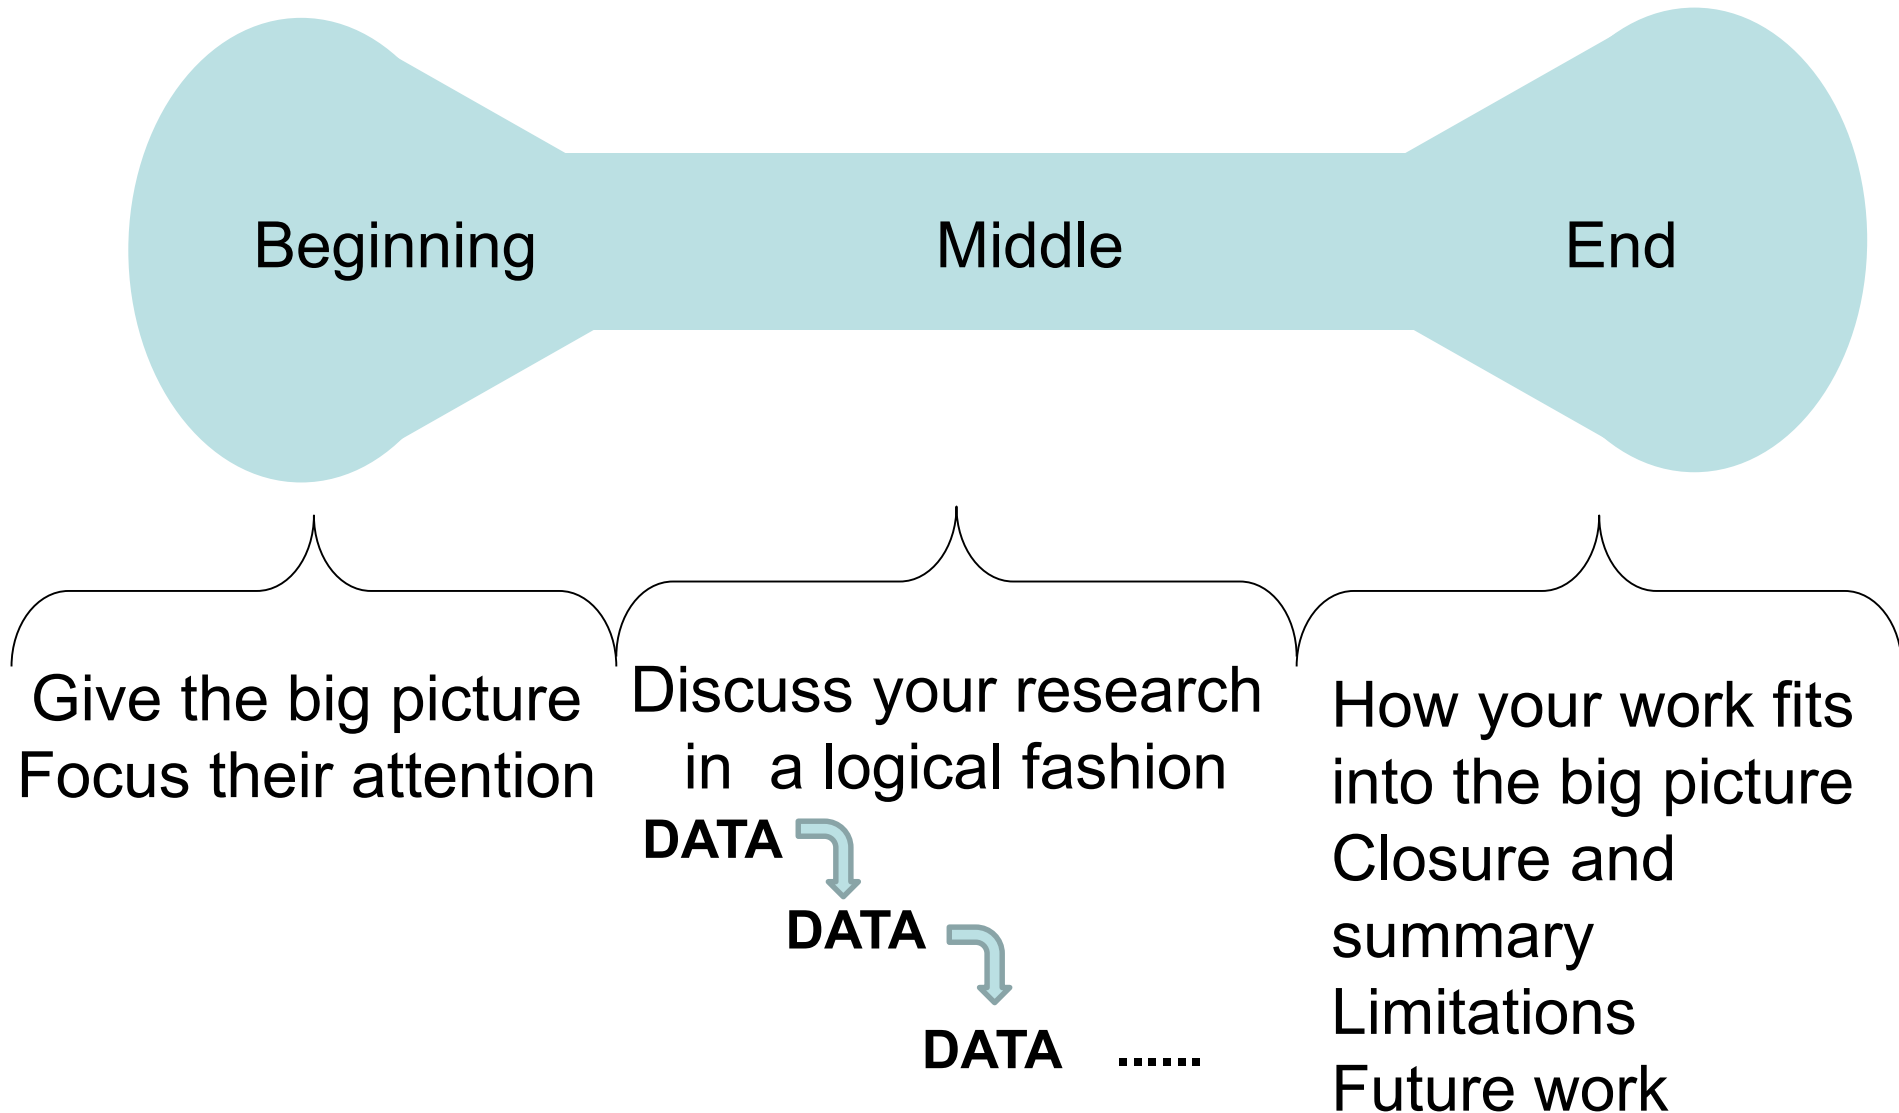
Beginning

Middle

End

Give the big picture
Focus their attention

Discuss your research in a logical fashion

DATA

DATA

DATA ......

How your work fits into the big picture
Closure and summary
Limitations
Future work